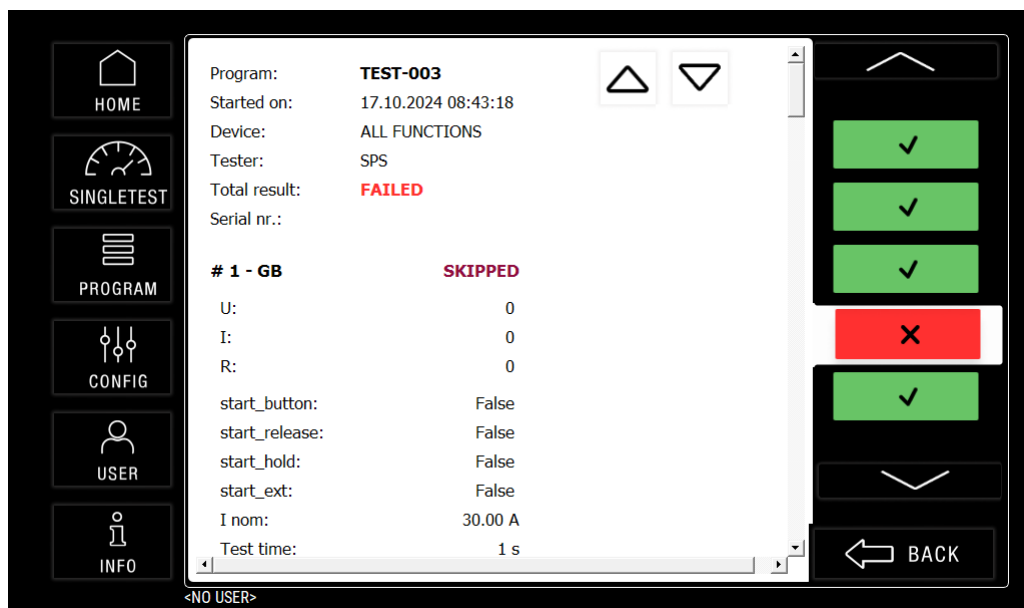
HOME

SINGLETEST

PROGRAM

CONFIG

USER

INFO

Program: TEST-003
Started on: 17.10.2024 08:43:18
Device: ALL FUNCTIONS
Tester: SPS
Total result: FAILED
Serial nr.:

# 1 - GB SKIPPED

U: 0
I: 0
R: 0

start_button: False
start_release: False
start_hold: False
start_ext: False
I nom: 30.00 A
Test time: 1 s

✓
✓
✓
✕
✓

BACK

<NO USER>